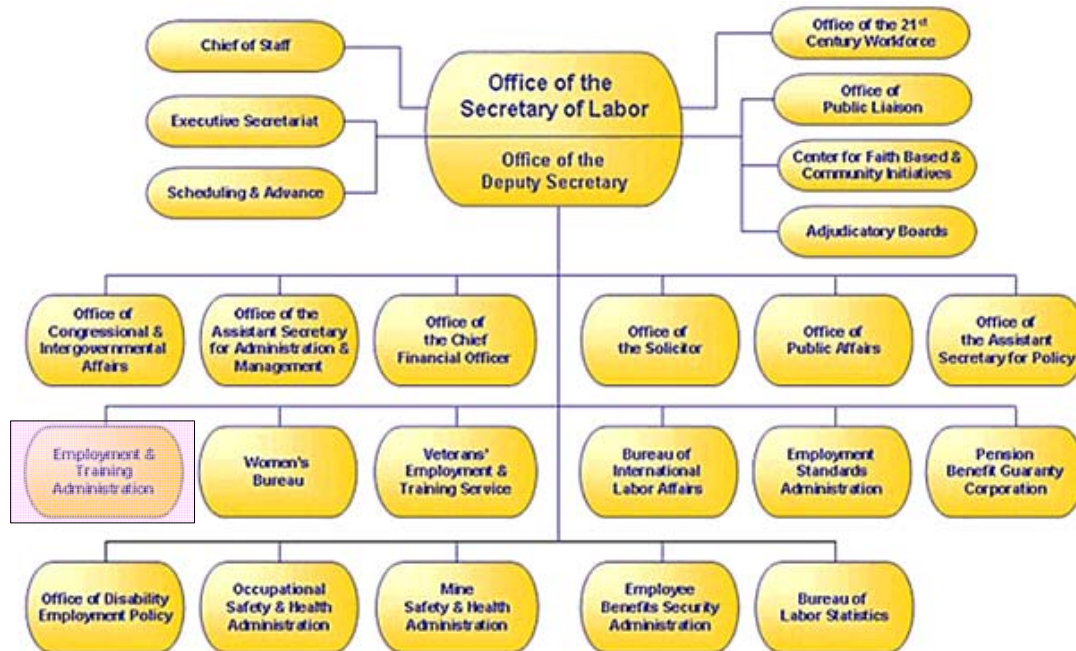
Chief of Staff

Executive Secretariat

Scheduling & Advance

Office of the Secretary of Labor

Office of the Deputy Secretary

Office of the 21$^{st}$ Century Workforce

Office of Public Liaison

Center for Faith Based & Community Initiatives

Adjudicatory Boards

Office of Congressional & Intergovernmental Affairs

Office of the Assistant Secretary for Administration & Management

Office of the Chief Financial Officer

Office of the Solicitor

Office of Public Affairs

Office of the Assistant Secretary for Policy

Employment & Training Administration

Women's Bureau

Veterans' Employment & Training Service

Bureau of International Labor Affairs

Employment Standards Administration

Pension Benefit Guaranty Corporation

Office of Disability Employment Policy

Occupational Safety & Health Administration

Mine Safety & Health Administration

Employee Benefits Security Administration

Bureau of Labor Statistics